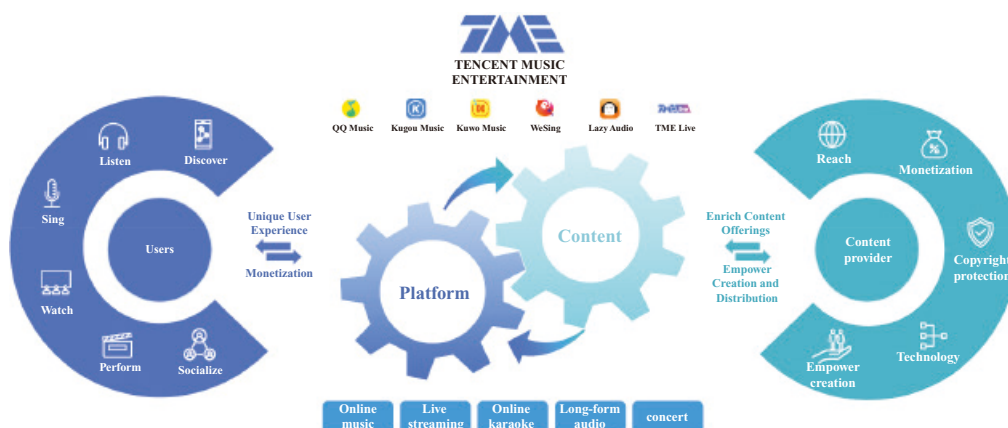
TME
TENCENT MUSIC ENTERTAINMENT

QQ Music
Kugou Music
Kuwo Music
WeSing
Lazy Audio
TME Live

Listen
Discover
Sing
Users
Watch
Perform
Socialize

Unique User Experience
Monetization

Platform
Content

Enrich Content Offerings
Empower Creation and Distribution

Reach
Monetization
Content provider
Copyright protection
Technology
Empower creation

Online music
Live streaming
Online karaoke
Long-form audio
concert